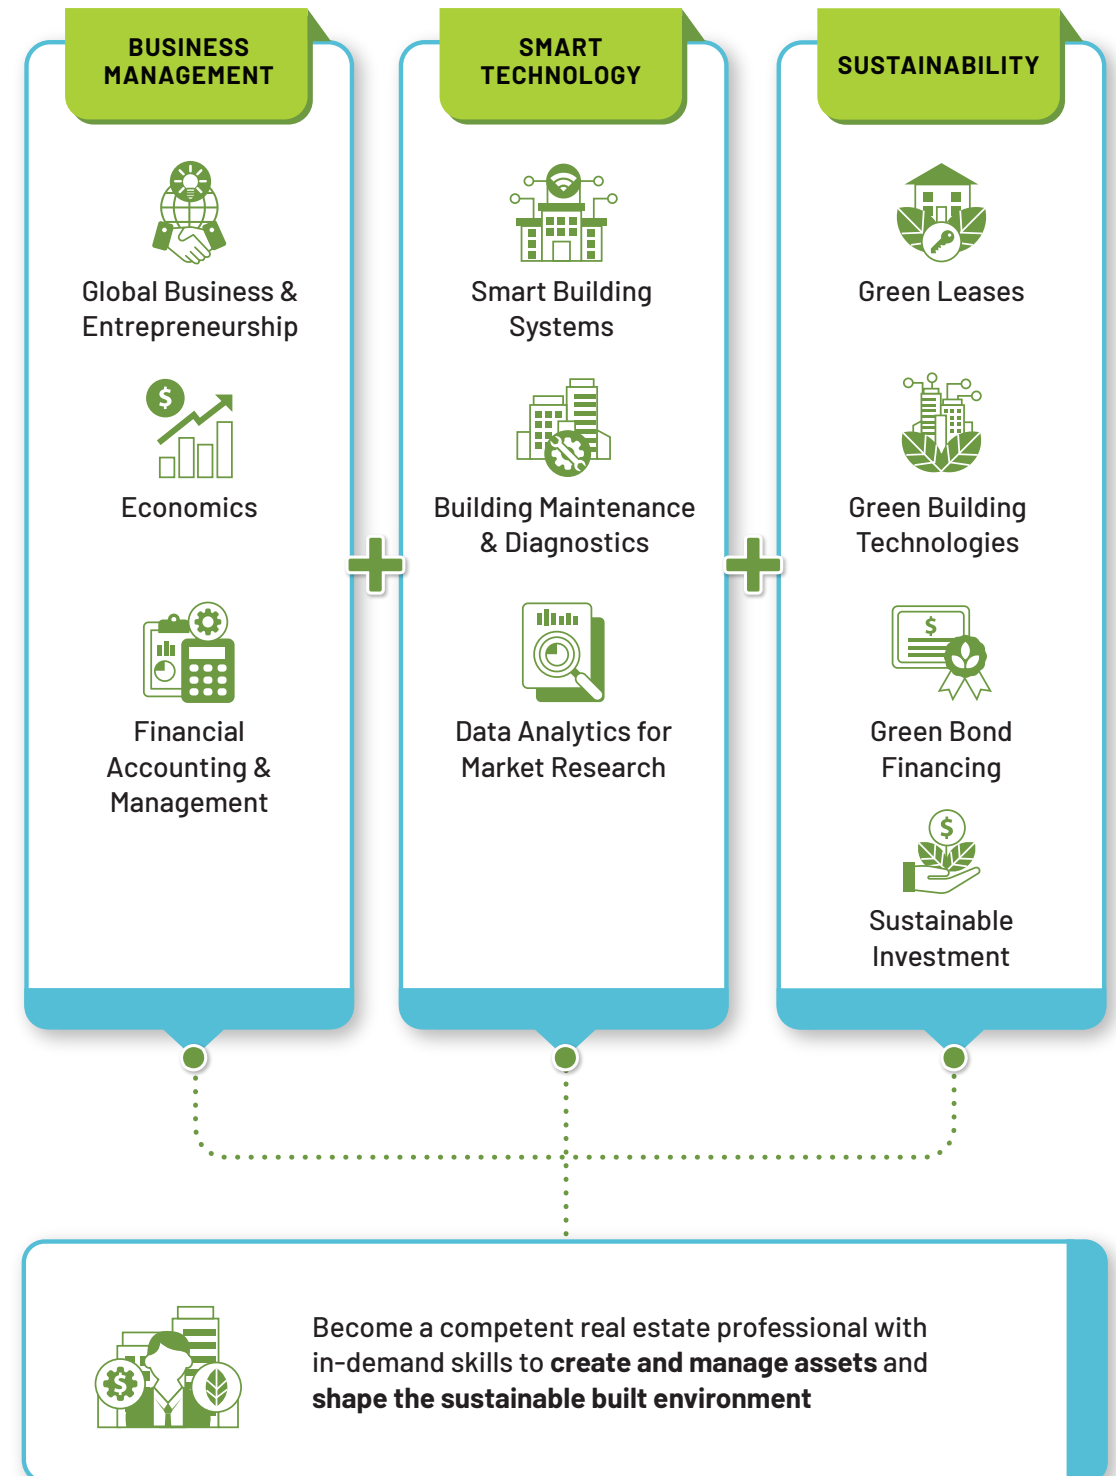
BUSINESS MANAGEMENT

Global Business & Entrepreneurship

Economics

Financial Accounting & Management

SMART TECHNOLOGY

Smart Building Systems

Building Maintenance & Diagnostics

Data Analytics for Market Research

SUSTAINABILITY

Green Leases

Green Building Technologies

Green Bond Financing

Sustainable Investment

Become a competent real estate professional with in-demand skills to **create and manage assets** and **shape the sustainable built environment**